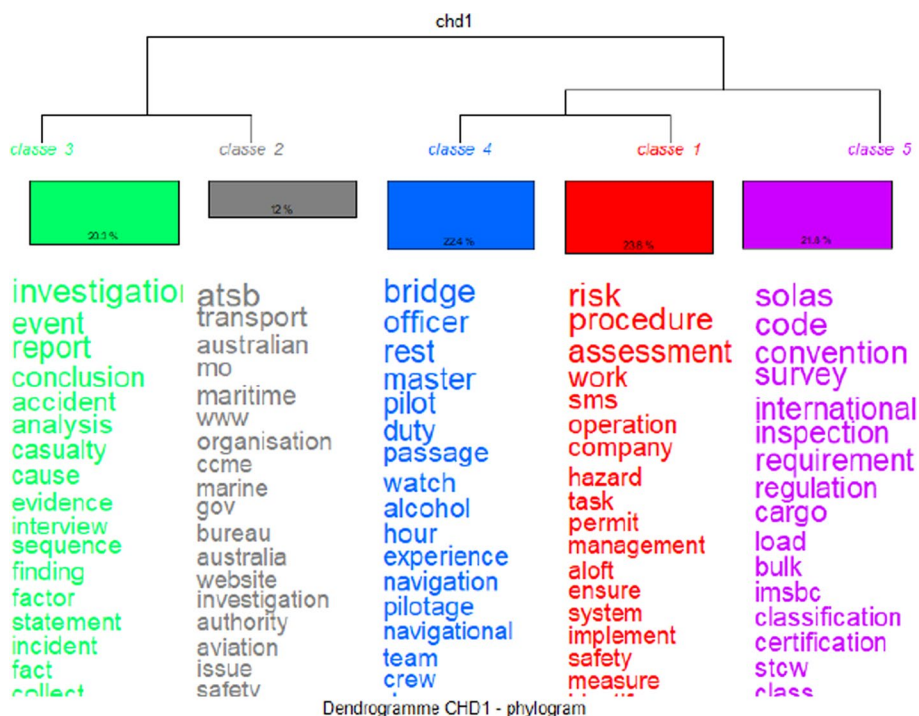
chd1

classe 3
classe 2
classe 4
classe 1
classe 5

20.3 %
12 %
22.4 %
23.8 %
21.6 %

investigation
event
report
conclusion
accident
analysis
casualty
cause
evidence
interview
sequence
finding
factor
statement
incident
fact
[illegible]

atsb
transport
australian
mo
maritime
www
organisation
ccme
marine
gov
bureau
australia
website
investigation
authority
aviation
issue
safety

bridge
officer
rest
master
pilot
duty
passage
watch
alcohol
hour
experience
navigation
pilotage
navigational
team
crew
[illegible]

risk
procedure
assessment
work
sms
operation
company
hazard
task
permit
management
aloft
ensure
system
implement
safety
measure
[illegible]

solas
code
convention
survey
international
inspection
requirement
regulation
cargo
load
bulk
imsbc
classification
certification
stcw
class

Dendrogramme CHD1 - phylogram